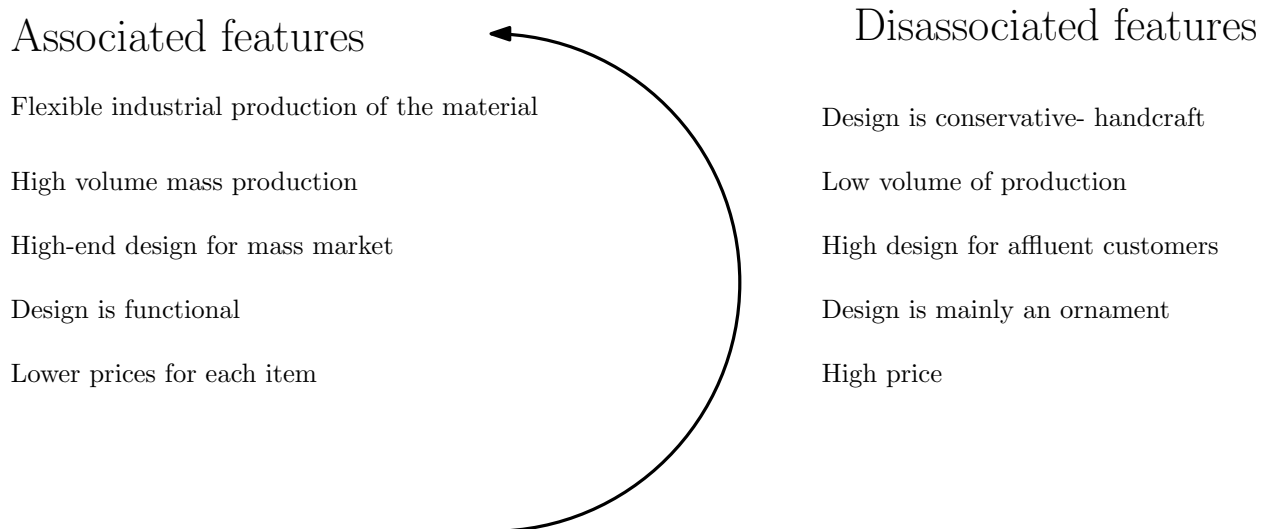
Associated features

Flexible industrial production of the material

High volume mass production

High-end design for mass market

Design is functional

Lower prices for each item

Disassociated features

Design is conservative- handcraft

Low volume of production

High design for affluent customers

Design is mainly an ornament

High price